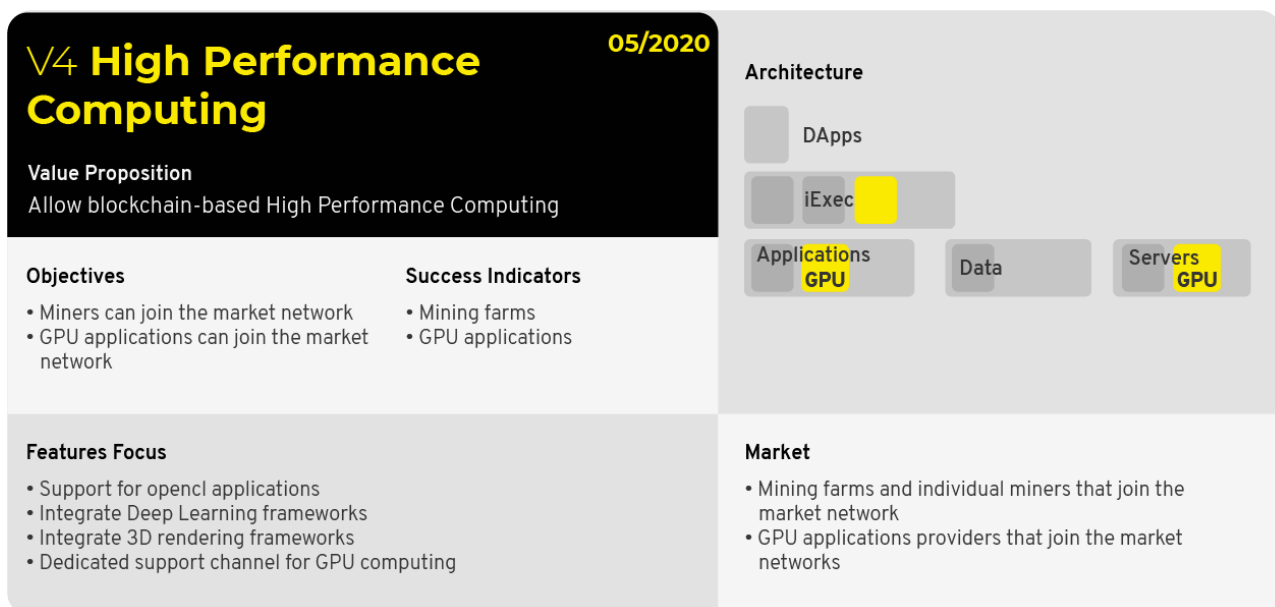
V4 High Performance Computing

05/2020

Value Proposition
Allow blockchain-based High Performance Computing

Objectives
• Miners can join the market network
• GPU applications can join the market network

Success Indicators
• Mining farms
• GPU applications

Architecture

DApps

iExec

Applications GPU

Data

Servers GPU

Features Focus
• Support for opencl applications
• Integrate Deep Learning frameworks
• Integrate 3D rendering frameworks
• Dedicated support channel for GPU computing

Market
• Mining farms and individual miners that join the market network
• GPU applications providers that join the market networks